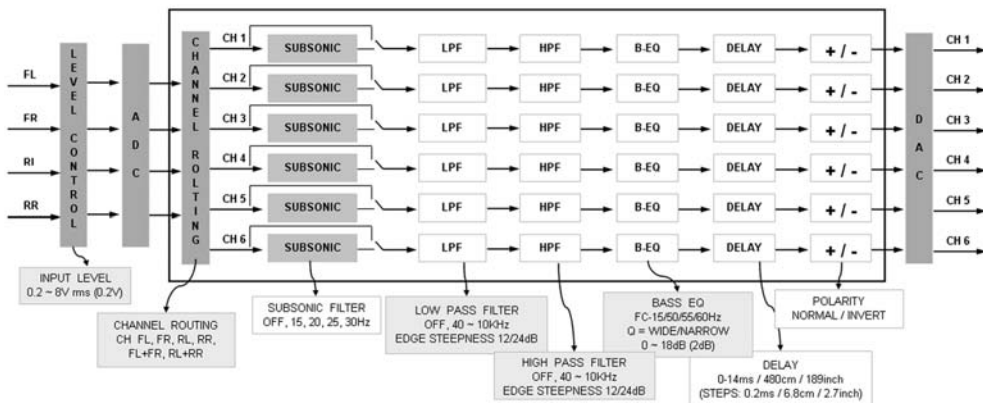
FL

FR

RI

RR

LEVEL CONTROL

ADC

CHANNEL ROLTING

CH 1
SUBSONIC
LPF
HPF
B-EQ
DELAY
+ / -

CH 2
SUBSONIC
LPF
HPF
B-EQ
DELAY
+ / -

CH 3
SUBSONIC
LPF
HPF
B-EQ
DELAY
+ / -

CH 4
SUBSONIC
LPF
HPF
B-EQ
DELAY
+ / -

CH 5
SUBSONIC
LPF
HPF
B-EQ
DELAY
+ / -

CH 6
SUBSONIC
LPF
HPF
B-EQ
DELAY
+ / -

DAC

CH 1
CH 2
CH 3
CH 4
CH 5
CH 6

INPUT LEVEL
0.2 ~ 8V rms (0.2V)

CHANNEL ROUTING
CH FL, FR, RL, RR,
FL+FR, RL+RR

SUBSONIC FILTER
OFF, 15, 20, 25, 30Hz

LOW PASS FILTER
OFF, 40 ~ 10KHz
EDGE STEEPNESS 12/24dB

HIGH PASS FILTER
OFF, 40 ~ 10KHz
EDGE STEEPNESS 12/24dB

BASS EQ
FC-15/50/55/60Hz
Q = WIDE/NARROW
0 ~ 18dB (2dB)

POLARITY
NORMAL / INVERT

DELAY
0-14ms / 480cm / 189inch
(STEPS: 0.2ms / 6.8cm / 2.7inch)